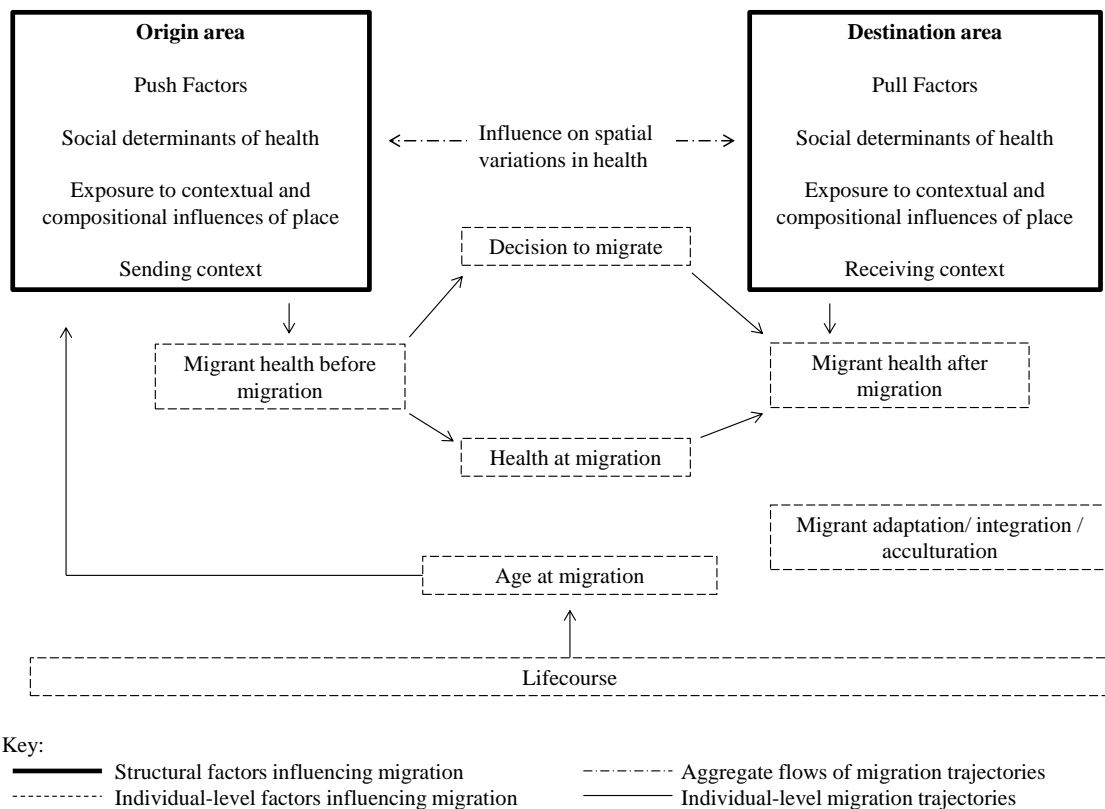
Origin area

Push Factors

Social determinants of health

Exposure to contextual and compositional influences of place

Sending context

Influence on spatial variations in health

Destination area

Pull Factors

Social determinants of health

Exposure to contextual and compositional influences of place

Receiving context

Decision to migrate

Migrant health before migration

Migrant health after migration

Health at migration

Migrant adaptation/ integration / acculturation

Age at migration

Lifecourse

Key:

Structural factors influencing migration

Individual-level factors influencing migration

Aggregate flows of migration trajectories

Individual-level migration trajectories